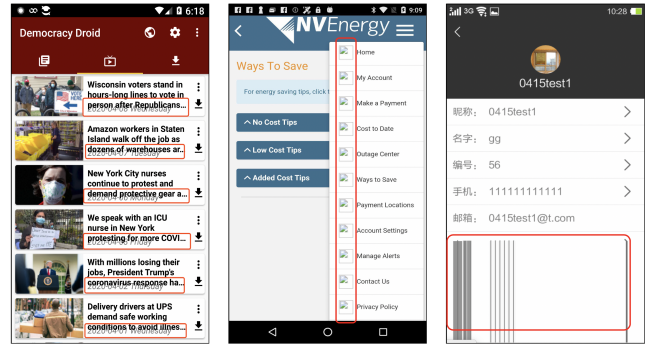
6:18
Democracy Droid
Wisconsin voters stand in hours-long lines to vote in person after Republicans...
2020-04-08 Wednesday
Amazon workers in Staten Island walk off the job as dozens of warehouses ar...
2020-04-07 Tuesday
New York City nurses continue to protest and demand protective gear a...
2020-04-07 Tuesday
We speak with an ICU nurse in New York protesting for more COVI...
2020-04-03 Friday
With millions losing their jobs, President Trump's coronavirus response ha...
2020-04-01 Wednesday
Delivery drivers at UPS demand safe working conditions to avoid illnes...
2020-04-01 Wednesday

9:09
NVEnergy
Ways To Save
For energy saving tips, click t
No Cost Tips
Low Cost Tips
Added Cost Tips
Home
My Account
Make a Payment
Cost to Date
Outage Center
Ways to Save
Payment Locations
Account Settings
Manage Alerts
Contact Us
Privacy Policy

3G 10:28
0415test1
昵称: 0415test1
名字: gg
编号: 56
手机: 111111111111
邮箱: 0415test1@t.com